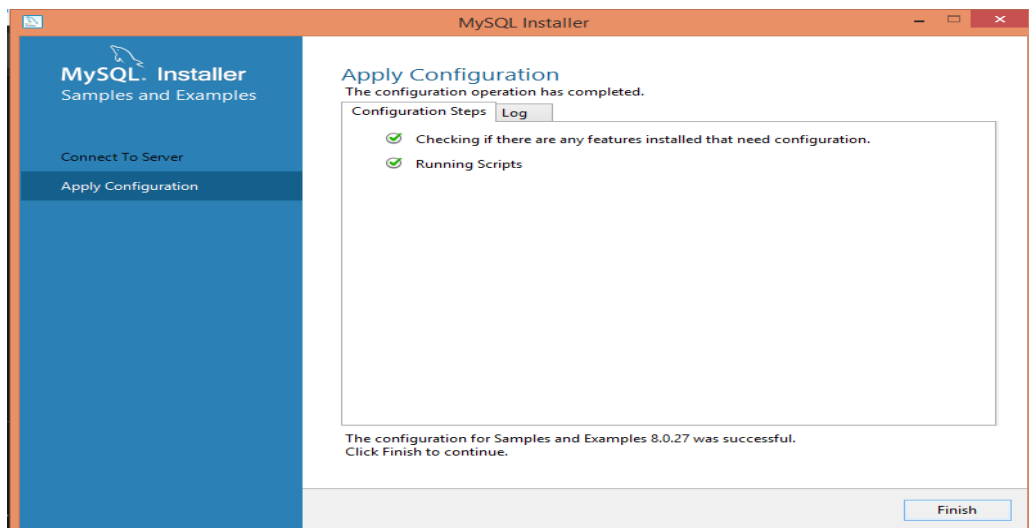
MySQL Installer

MySQL. Installer
Samples and Examples

Connect To Server

Apply Configuration

Apply Configuration
The configuration operation has completed.

Configuration Steps | Log

Checking if there are any features installed that need configuration.

Running Scripts

The configuration for Samples and Examples 8.0.27 was successful.
Click Finish to continue.

Finish